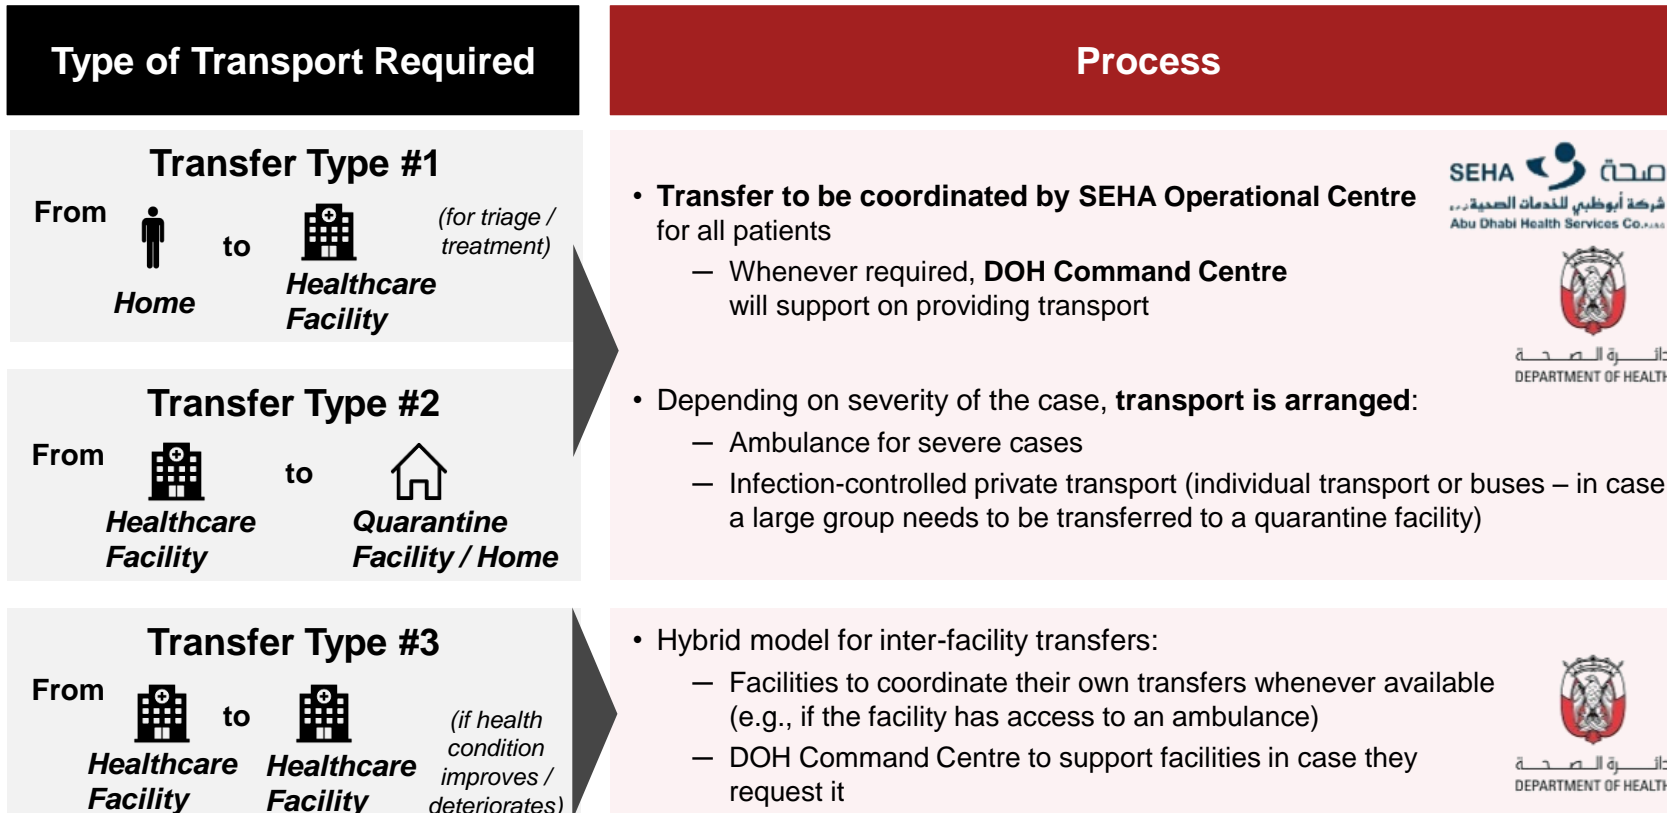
Type of Transport Required

Process

Transfer Type #1

From

Home

to

Healthcare Facility

(for triage / treatment)

• Transfer to be coordinated by SEHA Operational Centre for all patients

— Whenever required, DOH Command Centre will support on providing transport

SEHA صحة
شركة أبوظبي للخدمات الصحية
Abu Dhabi Health Services Co.

دائرة الصحة
DEPARTMENT OF HEALTH

Transfer Type #2

From

Healthcare Facility

to

Quarantine Facility / Home

• Depending on severity of the case, transport is arranged:

— Ambulance for severe cases

— Infection-controlled private transport (individual transport or buses – in case a large group needs to be transferred to a quarantine facility)

Transfer Type #3

From

Healthcare Facility

to

Healthcare Facility

(if health condition improves / deteriorates)

• Hybrid model for inter-facility transfers:

— Facilities to coordinate their own transfers whenever available (e.g., if the facility has access to an ambulance)

— DOH Command Centre to support facilities in case they request it

دائرة الصحة
DEPARTMENT OF HEALTH